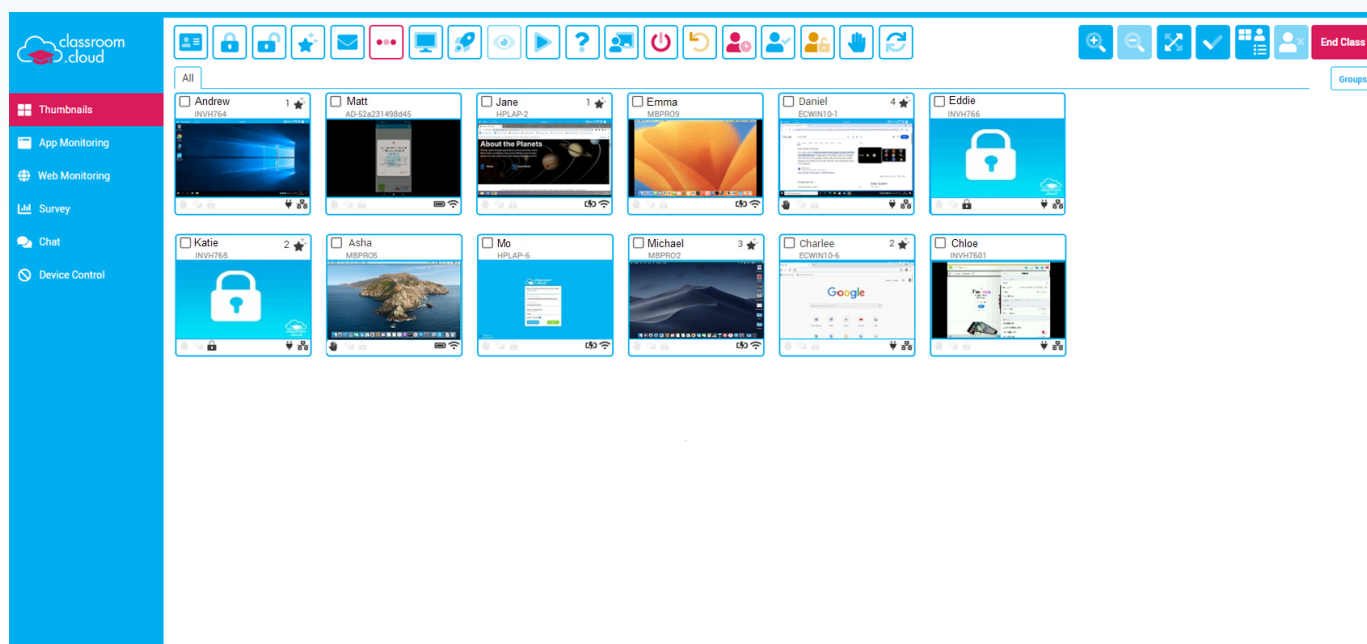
classroom.cloud

Thumbnails
App Monitoring
Web Monitoring
Survey
Chat
Device Control

End Class
Groups

All

Andrew 1
INVH764

Matt
AD-52a231498d45

Jane 1
HPLAP-2
About the Planets

Emma
MBPRO9

Daniel 4
ECWIN10-1

Eddie
INVH766

Katie 2
INVH765

Asha
MBPRO5

Mo
HPLAP-6

Michael 3
MBPRO2

Charlee 2
ECWIN10-6
Google

Chloe
INVH7601